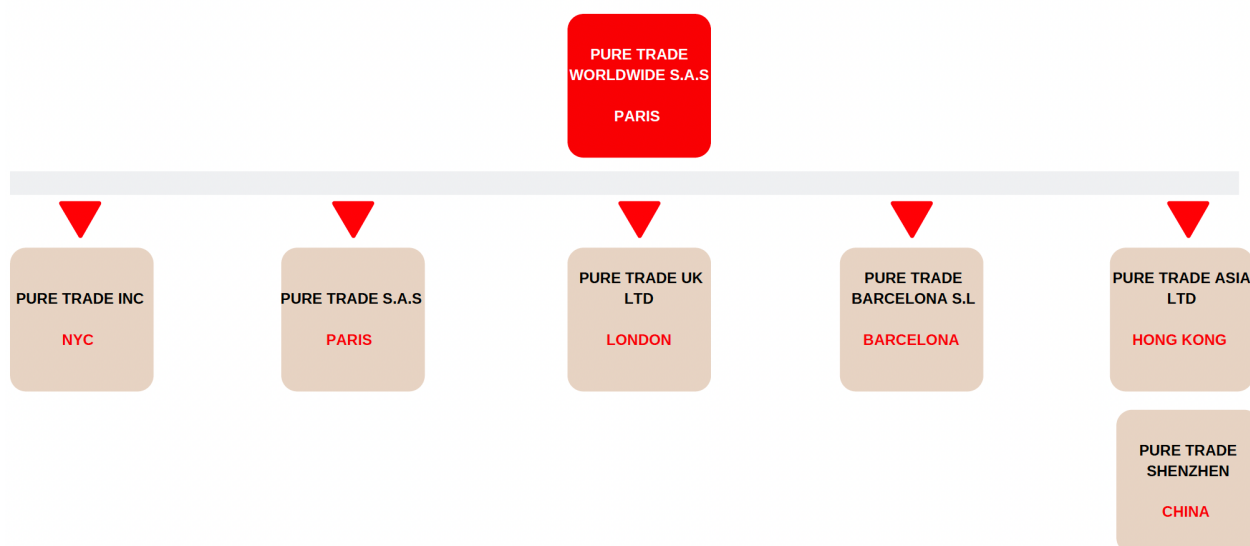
PURE TRADE WORLDWIDE S.A.S

PARIS

PURE TRADE INC

NYC

PURE TRADE S.A.S

PARIS

PURE TRADE UK LTD

LONDON

PURE TRADE BARCELONA S.L

BARCELONA

PURE TRADE ASIA LTD

HONG KONG

PURE TRADE SHENZHEN

CHINA